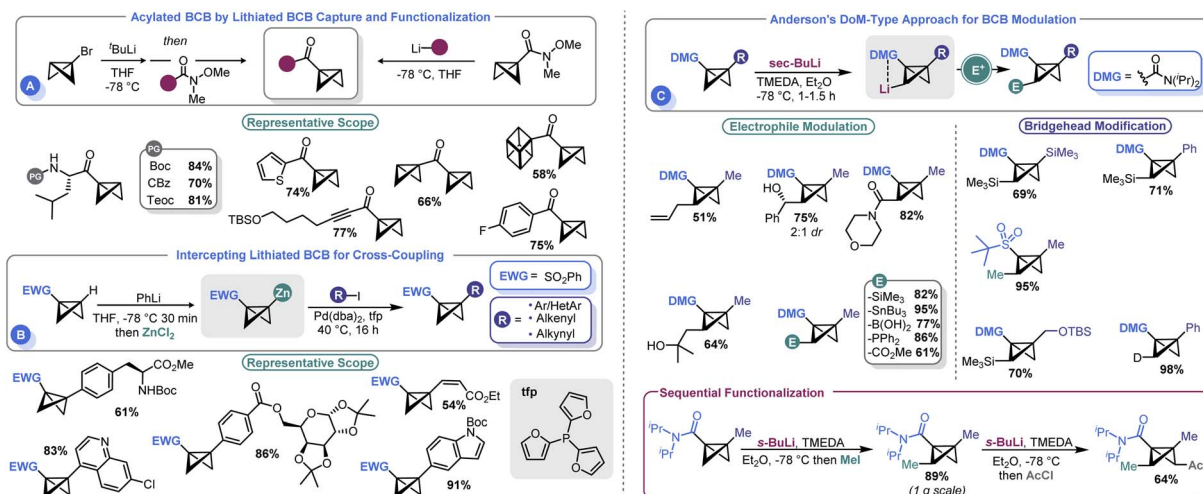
Acylated BCB by Lithiated BCB Capture and Functionalization

A

Br

$^t$BuLi
THF
-78 °C

then

OMe
N
Me

Li

-78 °C, THF

N
OMe
Me

Representative Scope

PG
H
N

PG
Boc **84%**
CBz **70%**
Teoc **81%**

**74%**

**66%**

**58%**

TBSO

**77%**

F

**75%**

Intercepting Lithiated BCB for Cross-Coupling

B

EWG
H

PhLi
THF, -78 °C 30 min
then ZnCl$_2$

EWG
Zn

R—I
Pd(dba)$_2$, tfp
40 °C, 16 h

EWG
R

EWG = SO$_2$Ph

R = • Ar/HetAr • Alkenyl • Alkynyl

Representative Scope

EWG
CO$_2$Me
NHBoc
**61%**

EWG
**86%**

EWG
**54%**
CO$_2$Et

tfp
P

**83%**
EWG
N
Cl

EWG
N
Boc
**91%**

Anderson's DoM-Type Approach for BCB Modulation

C

DMG
R

sec-BuLi
TMEDA, Et$_2$O
-78 °C, 1-1.5 h

DMG
R
Li

E$^+$

DMG
R
E

DMG = N($^i$Pr)$_2$

Electrophile Modulation

DMG
Me
**51%**

DMG
Me
HO
Ph
**75%**
2:1 *dr*

DMG
Me
N
O
**82%**

DMG
Me
HO
**64%**

DMG
Me
E

E
-SiMe$_3$ **82%**
-SnBu$_3$ **95%**
-B(OH)$_2$ **77%**
-PPh$_2$ **86%**
-CO$_2$Me **61%**

Bridgehead Modification

DMG
SiMe$_3$
Me$_3$Si
**69%**

DMG
Ph
Me$_3$Si
**71%**

S
O O
Me
Me
**95%**

DMG
OTBS
Me$_3$Si
**70%**

DMG
Ph
D
**98%**

Sequential Functionalization

$^i$Pr
N
$^i$Pr
Me

*s*-BuLi, TMEDA
Et$_2$O, -78 °C then MeI

$^i$Pr
N
$^i$Pr
Me
Me
**89%**
(1 g scale)

*s*-BuLi, TMEDA
Et$_2$O, -78 °C
then AcCl

$^i$Pr
N
$^i$Pr
Me
Me
Ac
**64%**